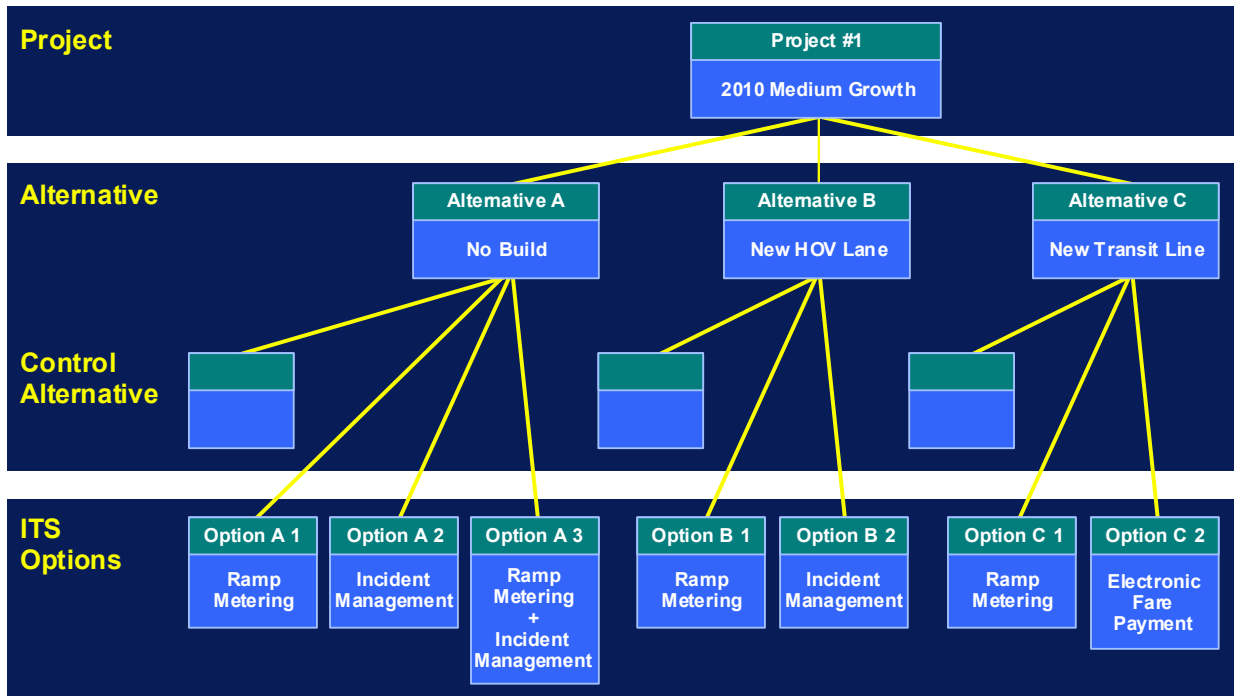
Project

Project #1

2010 Medium Growth

Alternative

Alternative A

No Build

Alternative B

New HOV Lane

Alternative C

New Transit Line

Control Alternative

ITS Options

Option A 1

Ramp Metering

Option A 2

Incident Management

Option A 3

Ramp Metering + Incident Management

Option B 1

Ramp Metering

Option B 2

Incident Management

Option C 1

Ramp Metering

Option C 2

Electronic Fare Payment